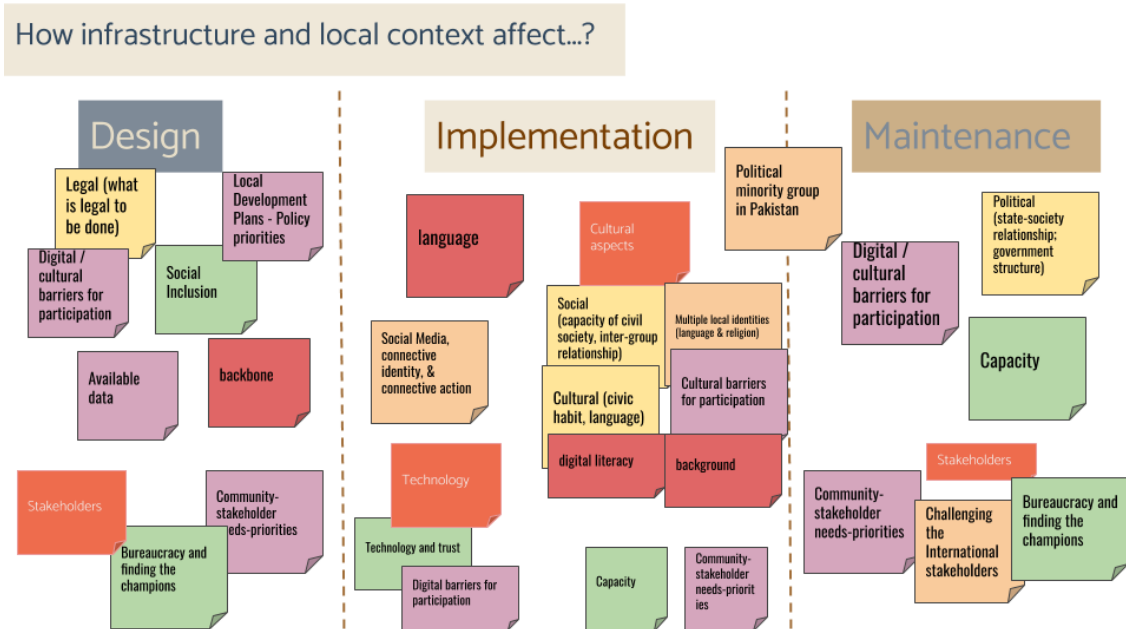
How infrastructure and local context affect...?

Design

Legal (what is legal to be done)

Local Development Plans - Policy priorities

Digital / cultural barriers for participation

Social Inclusion

Available data

backbone

Stakeholders

Community-stakeholder needs-priorities

Bureaucracy and finding the champions

Implementation

Political minority group in Pakistan

language

Cultural aspects

Social (capacity of civil society, inter-group relationship)

Multiple local identities (language & religion)

Social Media, connective identity, & connective action

Cultural (civic habit, language)

Cultural barriers for participation

digital literacy

background

Technology

Technology and trust

Digital barriers for participation

Capacity

Community-stakeholder needs-priorit ies

Maintenance

Political (state-society relationship; government structure)

Digital / cultural barriers for participation

Capacity

Stakeholders

Community-stakeholder needs-priorities

Challenging the International stakeholders

Bureaucracy and finding the champions